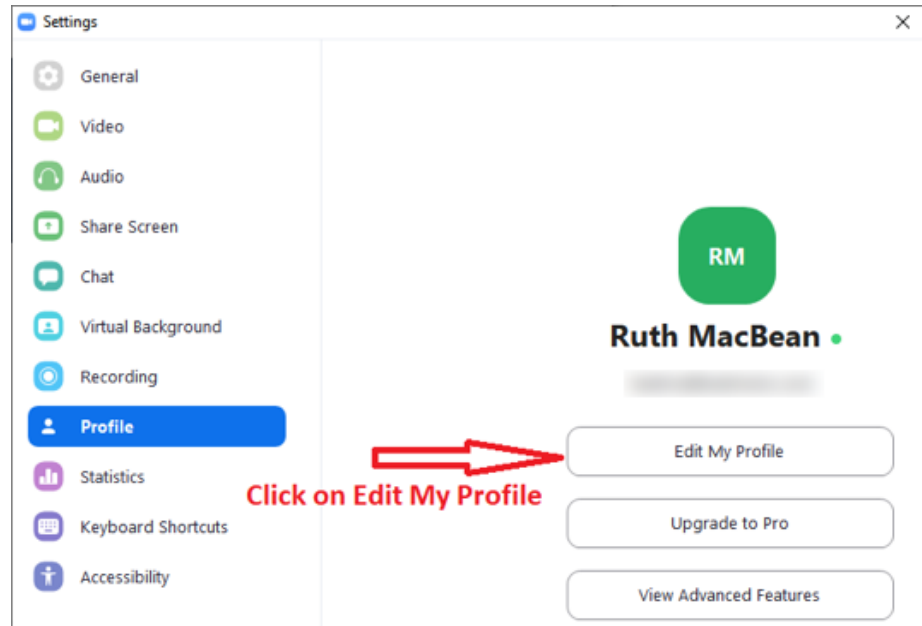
Settings

General
Video
Audio
Share Screen
Chat
Virtual Background
Recording
Profile
Statistics
Keyboard Shortcuts
Accessibility

RM
Ruth MacBean
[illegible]

Edit My Profile
Click on Edit My Profile
Upgrade to Pro
View Advanced Features